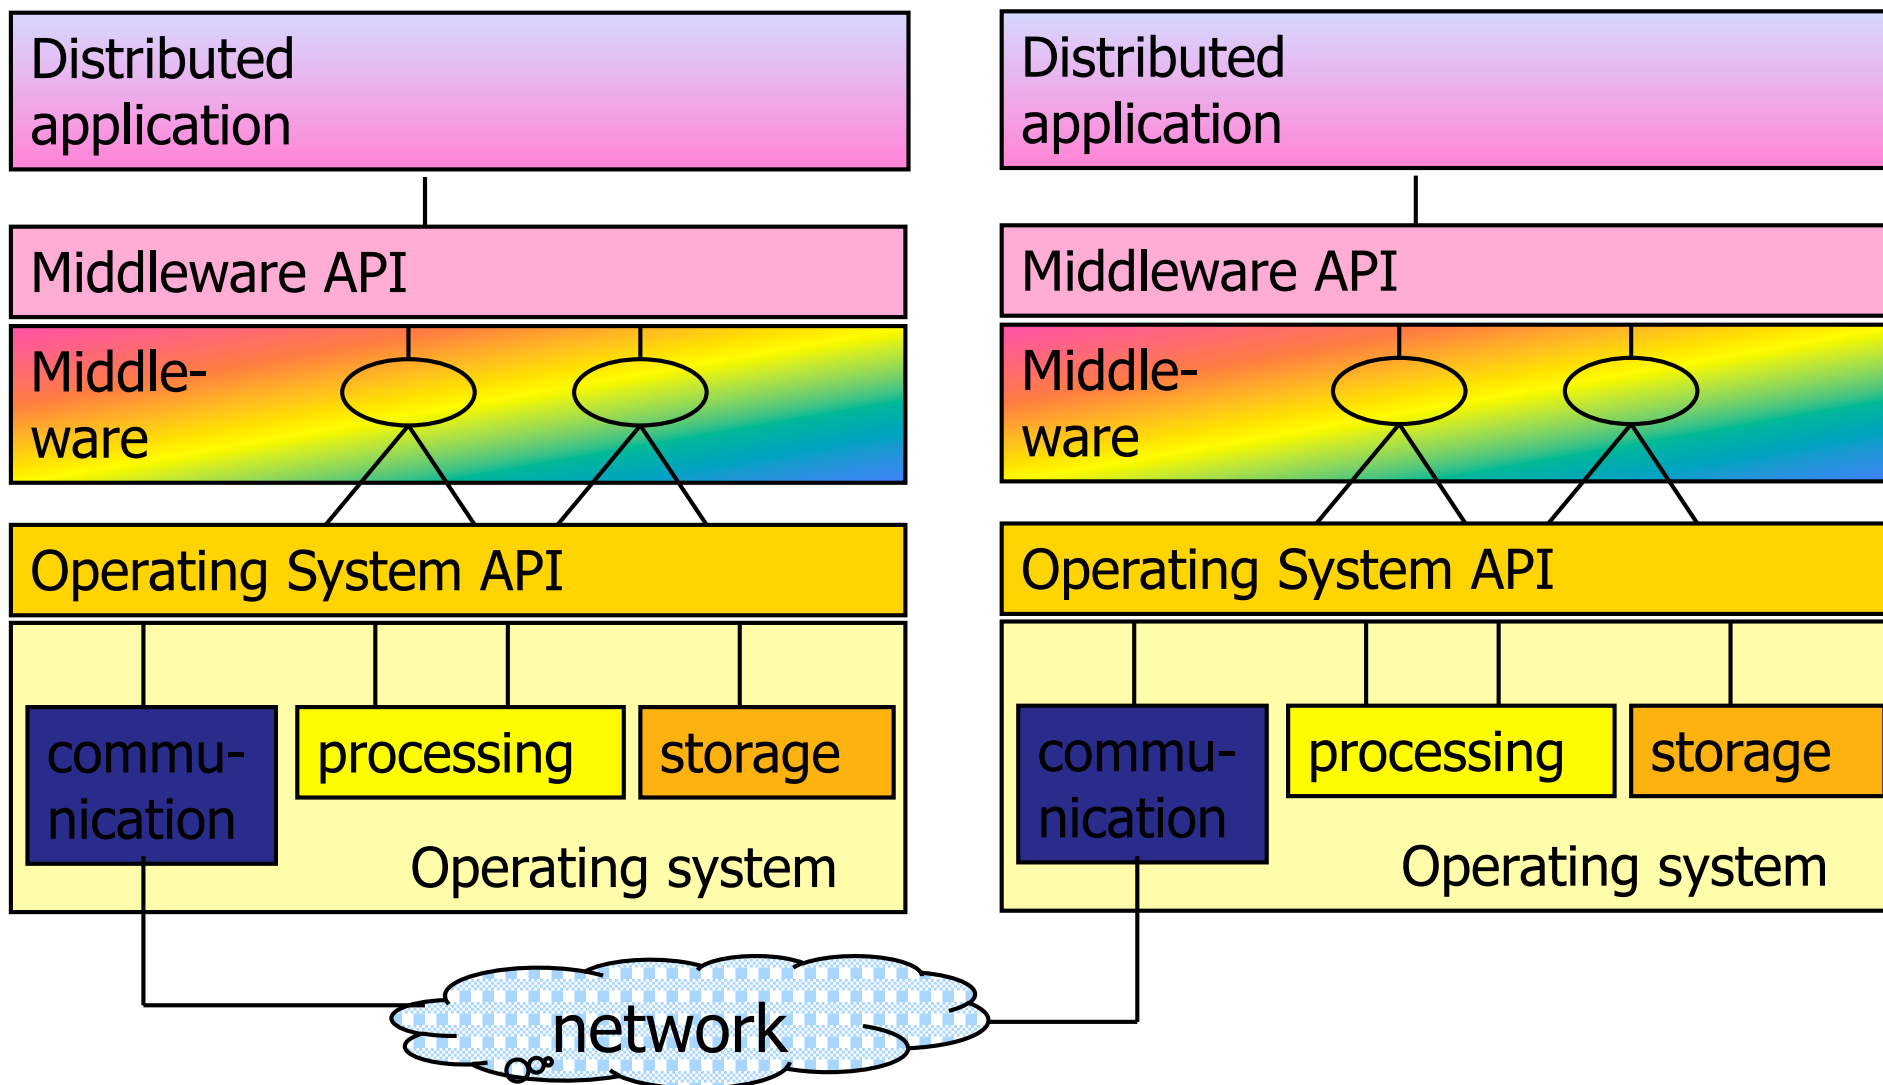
Distributed application

Middleware API

Middleware

Operating System API

communication

processing

storage

Operating system

Distributed application

Middleware API

Middleware

Operating System API

communication

processing

storage

Operating system

network